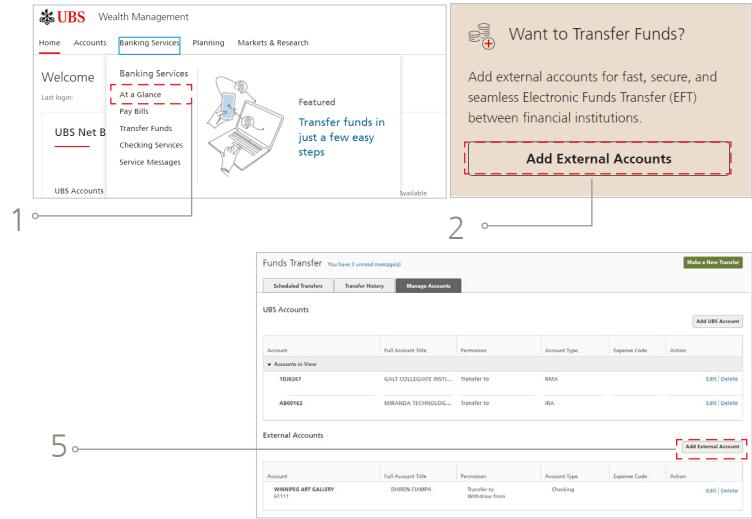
UBS Wealth Management

Home Accounts Banking Services Planning Markets & Research

Welcome

Last login:

UBS Net B

UBS Accounts

Banking Services

At a Glance

Pay Bills

Transfer Funds

Checking Services

Service Messages

Featured

Transfer funds in just a few easy steps

vailable

1

Want to Transfer Funds?

Add external accounts for fast, secure, and seamless Electronic Funds Transfer (EFT) between financial institutions.

Add External Accounts

2

Funds Transfer You have 3 unread message(s)

Make a New Transfer

Scheduled Transfers Transfer History Manage Accounts

UBS Accounts

Add UBS Account

| Account | Full Account Title | Permission | Account Type | Expense Code | Action |
|---|---|---|---|---|---|
| ▾ Accounts in View | | | | | |
| 1DJ8267 | GALT COLLEGIATE INSTI... | Transfer to | RMA | | Edit \| Delete |
| AB00162 | MIRANDA TECHNOLOG... | Transfer to | IRA | | Edit \| Delete |

External Accounts

5

Add External Account

| Account | Full Account Title | Permission | Account Type | Expense Code | Action |
|---|---|---|---|---|---|
| WINNIPEG ART GALLERY 61111 | DHIREN CIAMPA | Transfer to Withdraw from | Checking | | Edit \| Delete |